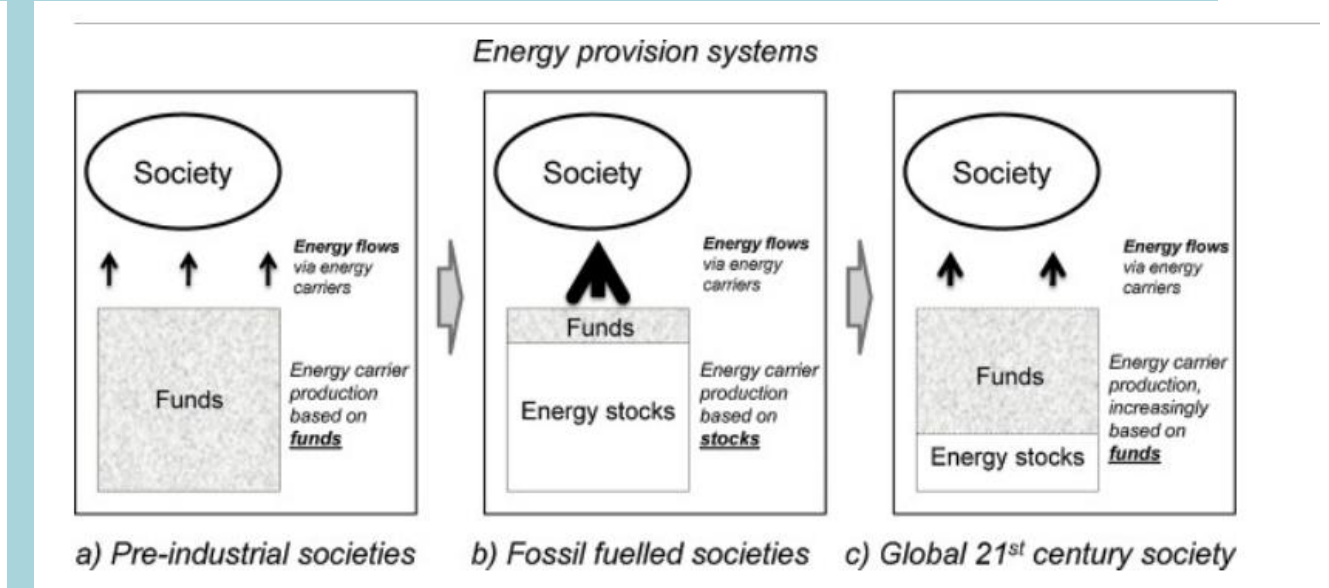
Energy provision systems

Society

Energy flows via energy carriers

Funds

Energy carrier production based on funds

a) Pre-industrial societies

Society

Energy flows via energy carriers

Funds

Energy stocks

Energy carrier production based on stocks

b) Fossil fuelled societies

Society

Energy flows via energy carriers

Funds

Energy stocks

Energy carrier production, increasingly based on funds

c) Global 21$^{st}$ century society